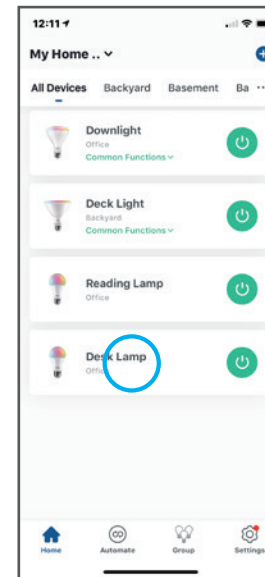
12:11

My Home .. ⌄

All Devices Backyard Basement Ba ···

Downlight
Office
Common Functions ⌄

Deck Light
Backyard
Common Functions ⌄

Reading Lamp
Office

Desk Lamp
Offi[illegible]

Home Automate Group Settings